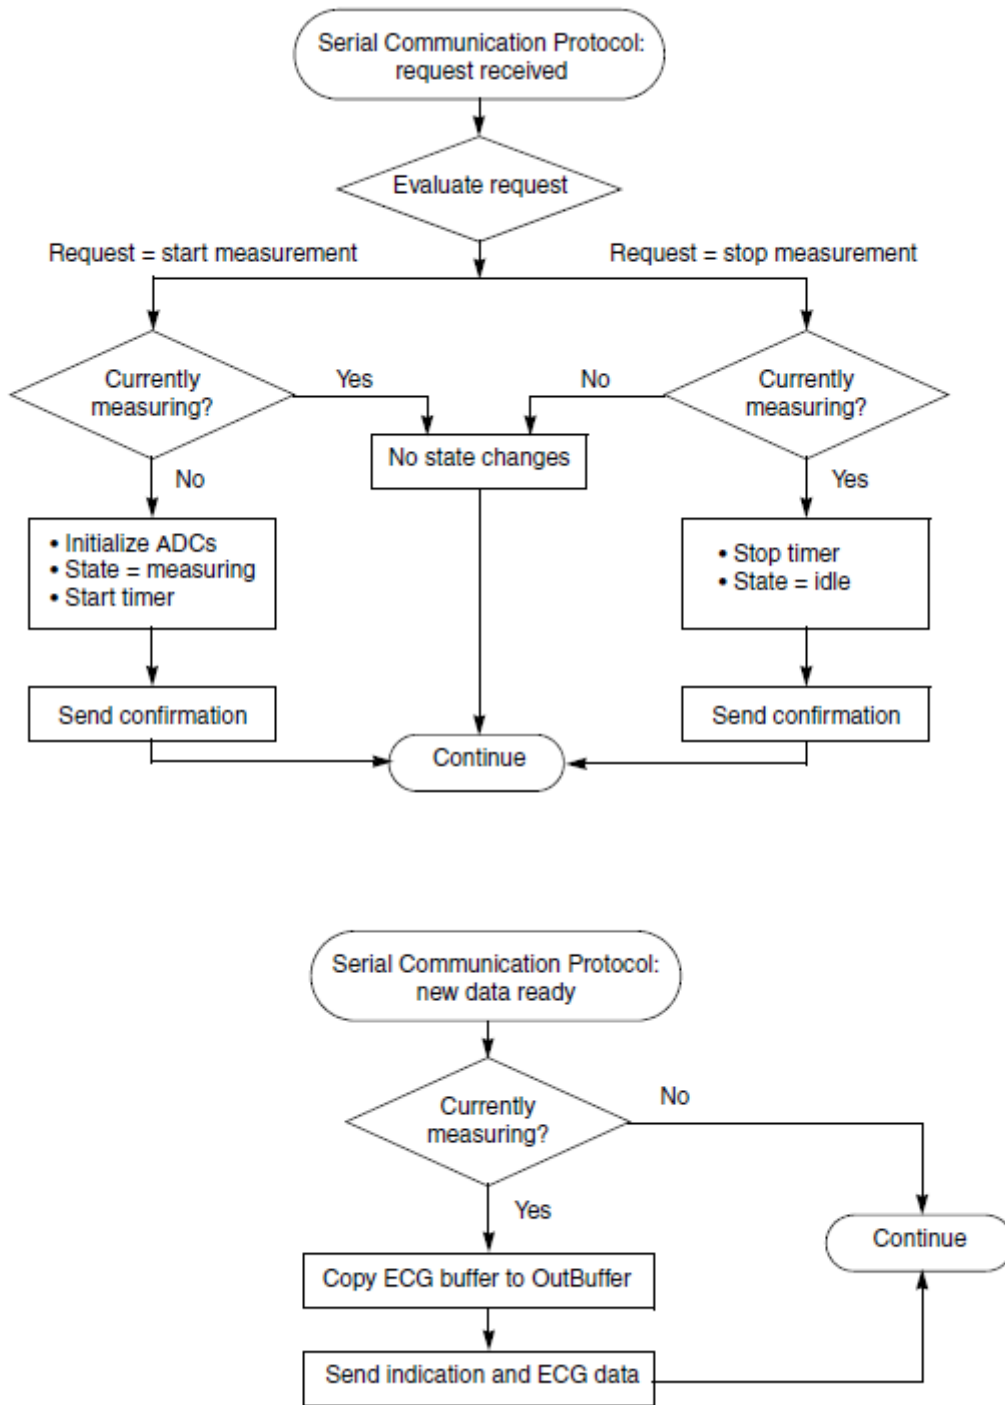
Serial Communication Protocol: request received

Evaluate request

Request = start measurement

Request = stop measurement

Currently measuring?

Yes

No

Currently measuring?

No state changes

No

Yes

• Initialize ADCs
• State = measuring
• Start timer

• Stop timer
• State = idle

Send confirmation

Send confirmation

Continue

Serial Communication Protocol: new data ready

Currently measuring?

No

Yes

Continue

Copy ECG buffer to OutBuffer

Send indication and ECG data